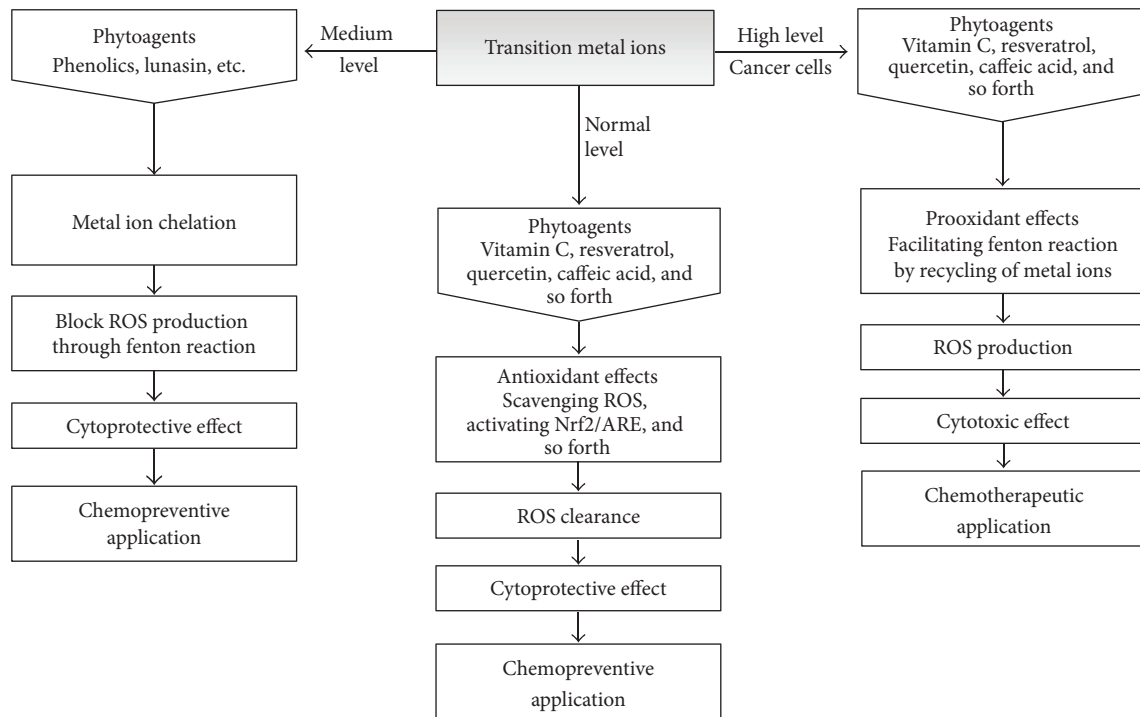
Transition metal ions

Medium level

High level
Cancer cells

Normal level

Phytoagents
Phenolics, lunasin, etc.

Metal ion chelation

Block ROS production through fenton reaction

Cytoprotective effect

Chemopreventive application

Phytoagents
Vitamin C, resveratrol, quercetin, caffeic acid, and so forth

Antioxidant effects
Scavenging ROS, activating Nrf2/ARE, and so forth

ROS clearance

Cytoprotective effect

Chemopreventive application

Phytoagents
Vitamin C, resveratrol, quercetin, caffeic acid, and so forth

Prooxidant effects
Facilitating fenton reaction by recycling of metal ions

ROS production

Cytotoxic effect

Chemotherapeutic application